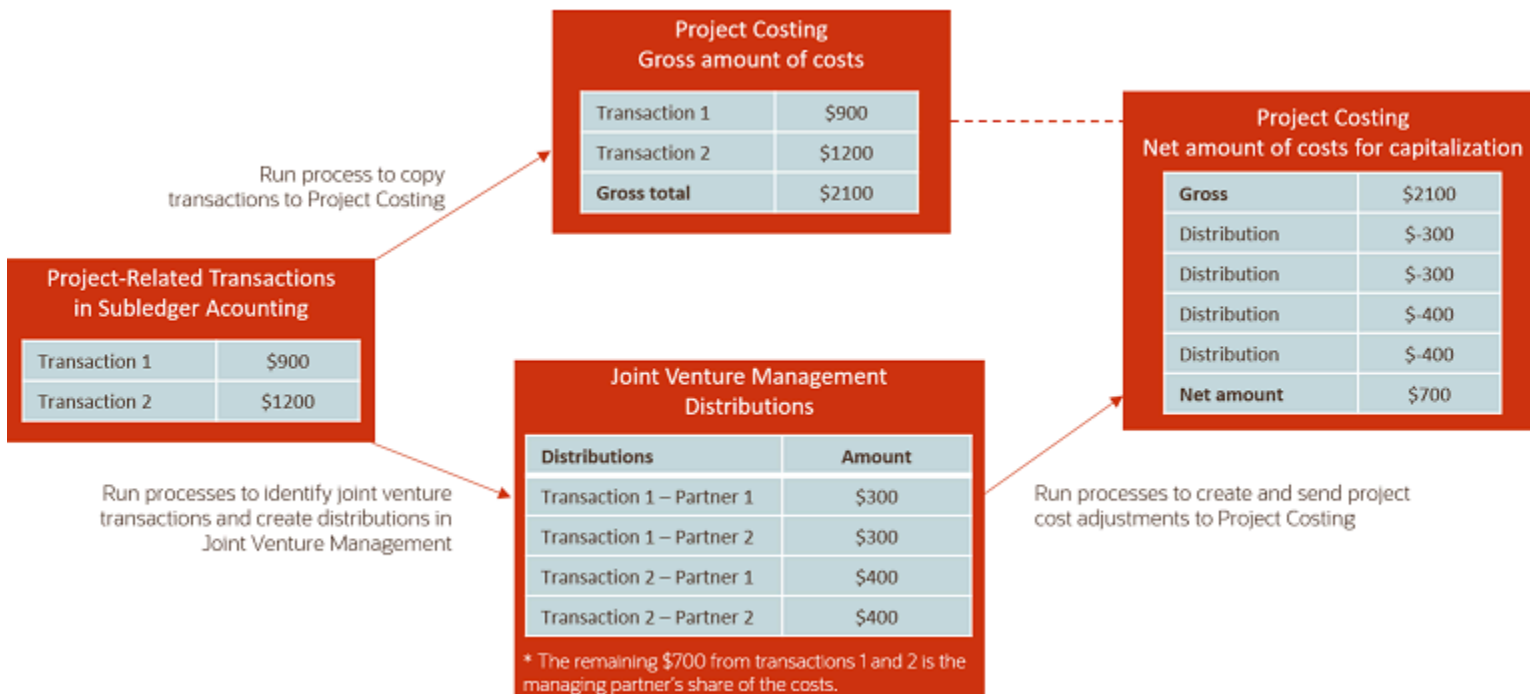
Project Costing
Gross amount of costs

| Transaction 1 | \$900 |
|---|---|
| Transaction 2 | \$1200 |
| Gross total | \$2100 |

Run process to copy transactions to Project Costing

Project Costing
Net amount of costs for capitalization

| Gross | \$2100 |
|---|---|
| Distribution | \$-300 |
| Distribution | \$-300 |
| Distribution | \$-400 |
| Distribution | \$-400 |
| Net amount | \$700 |

Project-Related Transactions in Subledger Acounting

| Transaction 1 | \$900 |
|---|---|
| Transaction 2 | \$1200 |

Run processes to identify joint venture transactions and create distributions in Joint Venture Management

Joint Venture Management
Distributions

| Distributions | Amount |
|---|---|
| Transaction 1 – Partner 1 | \$300 |
| Transaction 1 – Partner 2 | \$300 |
| Transaction 2 – Partner 1 | \$400 |
| Transaction 2 – Partner 2 | \$400 |

* The remaining \$700 from transactions 1 and 2 is the managing partner's share of the costs.

Run processes to create and send project cost adjustments to Project Costing